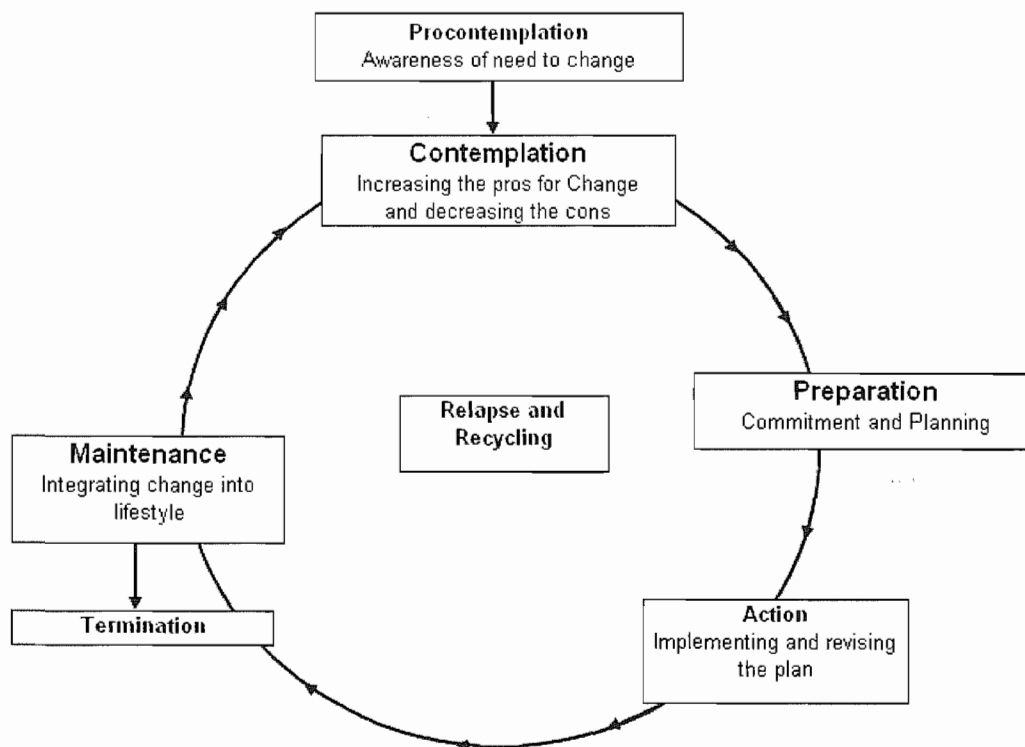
Procontemplation
Awareness of need to change

Contemplation
Increasing the pros for Change and decreasing the cons

Preparation
Commitment and Planning

Action
Implementing and revising the plan

Relapse and Recycling

Maintenance
Integrating change into lifestyle

Termination